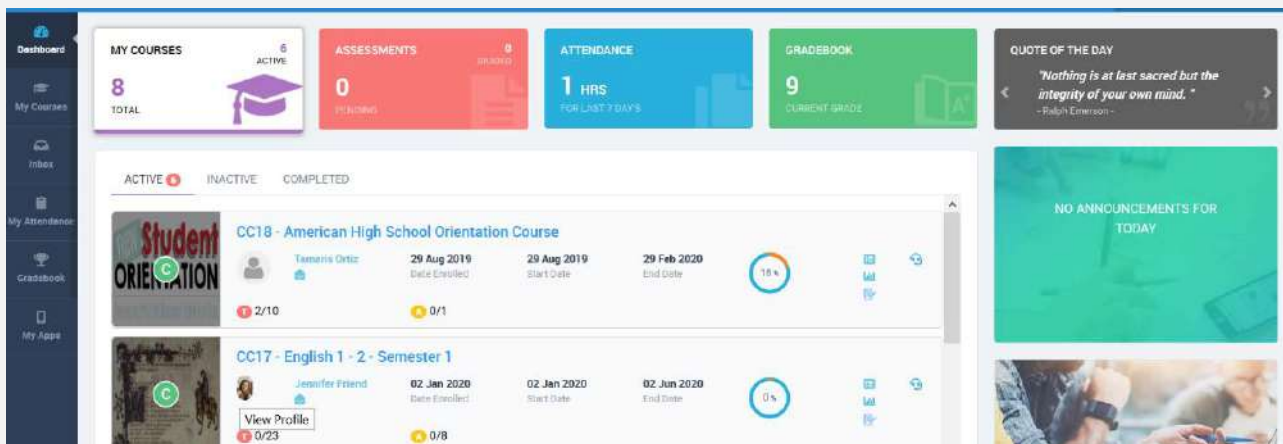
Dashboard
My Courses
Inbox
My Attendance
Gradebook
My Apps

MY COURSES 6 ACTIVE
8
TOTAL

ASSESSMENTS 0 GRADED
0
PENDING

ATTENDANCE
1 HRS
FOR LAST 7 DAYS

GRADEBOOK
9
CURRENT GRADE

QUOTE OF THE DAY
"Nothing is at last sacred but the integrity of your own mind."
- Ralph Emerson -

NO ANNOUNCEMENTS FOR TODAY

ACTIVE 6 INACTIVE COMPLETED

Student ORIENTATION
C
CC18 - American High School Orientation Course
Tamaris Ortiz
29 Aug 2019 Date Enrolled
29 Aug 2019 Start Date
29 Feb 2020 End Date
18%
2/10
0/1

C
CC17 - English 1 - 2 - Semester 1
Jennifer Friend
View Profile
02 Jan 2020 Date Enrolled
02 Jan 2020 Start Date
02 Jun 2020 End Date
0%
0/23
0/8